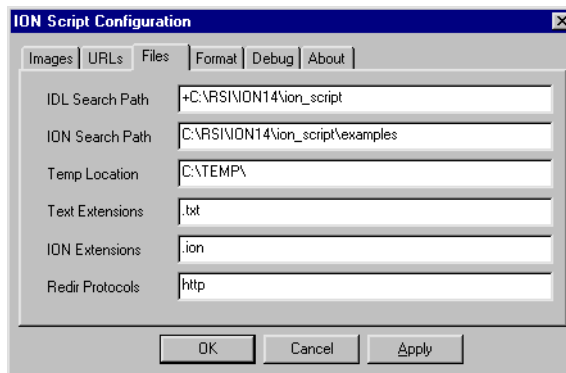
ION Script Configuration

Images | URLs | Files | Format | Debug | About

IDL Search Path +C:\RSI\ION14\ion_script

ION Search Path C:\RSI\ION14\ion_script\examples

Temp Location C:\TEMP\

Text Extensions .txt

ION Extensions .ion

Redir Protocols http

OK Cancel Apply